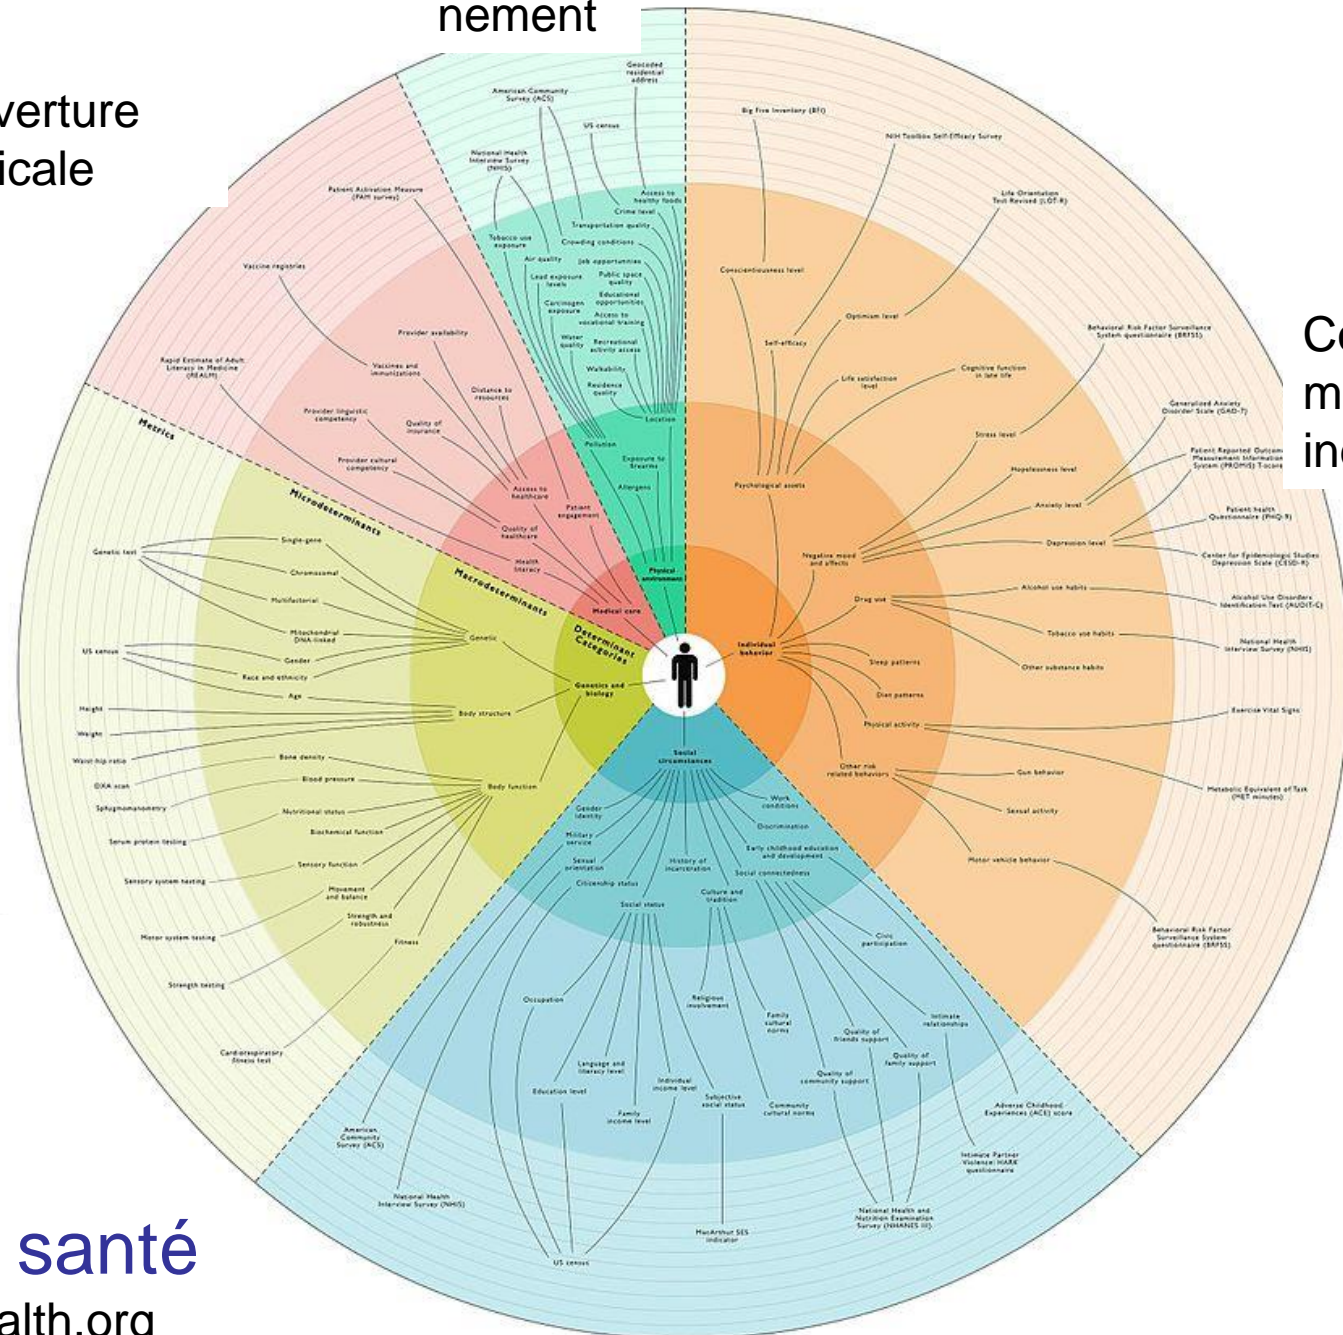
nement

verture
icale

Co
m
in

santé
alth.org

Geocoded residential address
American Community Survey (ACS)
US census
National Health Interview Survey (NHIS)
Access to healthy foods
Crime level
Transportation quality
Tobacco use exposure
Crowding conditions
Air quality
Job opportunities
Lead exposure levels
Public space quality
Educational opportunities
Carcinogen exposure
Access to vocational training
Water quality
Recreational activity access
Walkability
Residence quality
Location
Pollution
Exposure to firearms
Allergens
Physical environment

Big Five Inventory (BFI)
NIH Toolbox Self-Efficacy Survey
Life Orientation Test Revised (LOT-R)
Conscientiousness level
Optimism level
Self-efficacy
Behavioral Risk Factor Surveillance System questionnaire (BRFSS)
Life satisfaction level
Cognitive function in late life
Generalized Anxiety Disorder Scale (GAD-7)
Stress level
Patient Reported Outcomes Measurement Information System (PROMIS) T-score
Hopelessness level
Psychological assets
Anxiety level
Patient health Questionnaire (PHQ-9)
Depression level
Negative mood and affects
Center for Epidemiologic Studies Depression Scale (CESD-R)
Alcohol use habits
Drug use
Alcohol Use Disorders Identification Test (AUDIT-C)
Tobacco use habits
National Health Interview Survey (NHIS)
Other substance habits
Individual behavior
Sleep patterns
Diet patterns
Physical activity
Exercise Vital Signs
Other risk related behaviors
Gun behavior
Metabolic Equivalent of Task (MET minutes)
Sexual activity
Motor vehicle behavior
Behavioral Risk Factor Surveillance System questionnaire (BRFSS)

Patient Activation Measure (PAM survey)
Vaccine registries
Provider availability
Vaccines and immunizations
Rapid Estimate of Adult Literacy in Medicine (REALM)
Distance to resources
Provider linguistic competency
Quality of insurance
Provider cultural competency
Access to healthcare
Patient engagement
Quality of healthcare
Health literacy
Medical care

Metrics
Microdeterminants
Macrodeterminants
Determinant Categories
Genetic test
Single-gene
Chromosomal
Multifactorial
Mitochondrial DNA-linked
Genetic
US census
Gender
Race and ethnicity
Age
Genetics and biology
Height
Body structure
Weight
Waist-hip ratio
Bone density
DXA scan
Blood pressure
Body function
Sphygmomanometry
Nutritional status
Biochemical function
Serum protein testing
Sensory function
Sensory system testing
Movement and balance
Strength and robustness
Motor system testing
Fitness
Strength testing
Cardiorespiratory fitness test

Social circumstances
Gender identity
Work conditions
Discrimination
Military service
Early childhood education and development
Sexual orientation
History of incarceration
Social connectedness
Citizenship status
Culture and tradition
Social status
Civic participation
Occupation
Religious involvement
Intimate relationships
Family cultural norms
Quality of friends support
Quality of family support
Language and literacy level
Individual income level
Quality of community support
Education level
Subjective social status
Community cultural norms
Adverse Childhood Experiences (ACE) score
Family income level
American Community Survey (ACS)
Intimate Partner Violence: HARK questionnaire
National Health Interview Survey (NHIS)
MacArthur SES indicator
National Health and Nutrition Examination Survey (NHANES III)
US census